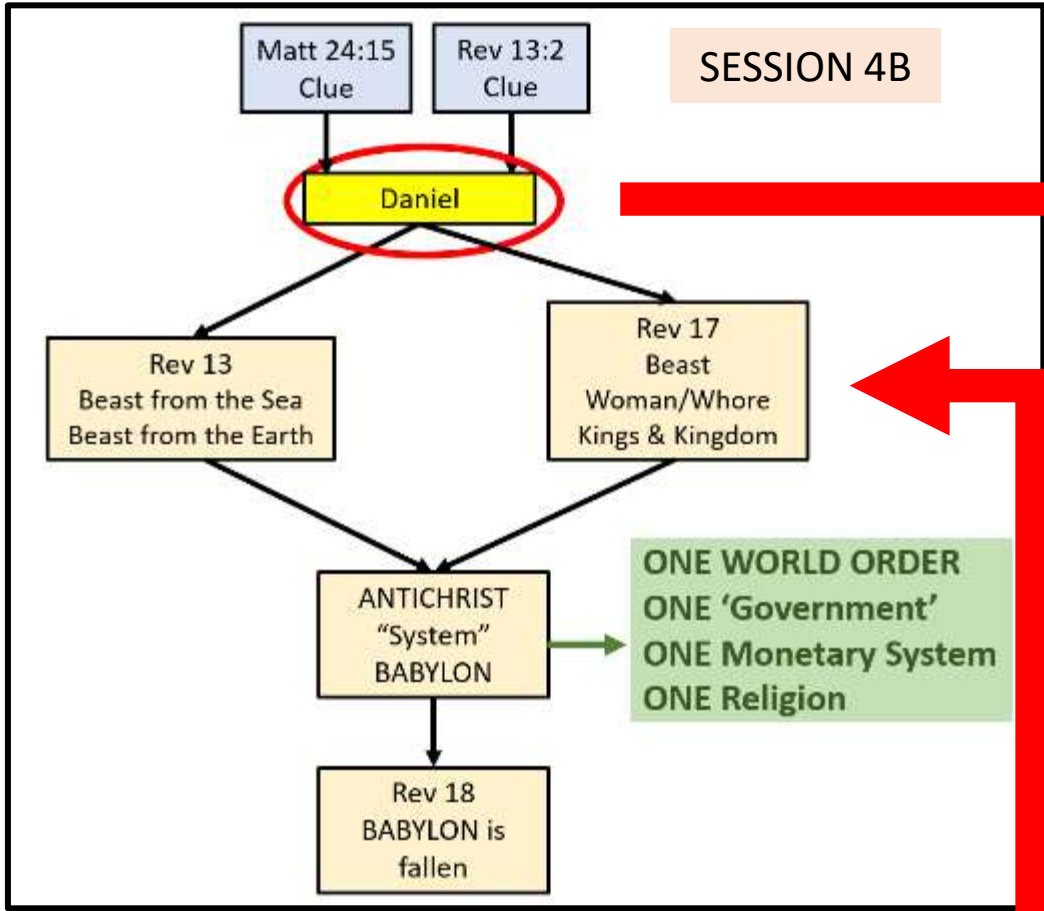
Matt 24:15
Clue

Rev 13:2
Clue

SESSION 4B

Daniel

Rev 13
Beast from the Sea
Beast from the Earth

Rev 17
Beast
Woman/Whore
Kings & Kingdom

ANTICHRIST
"System"
BABYLON

ONE WORLD ORDER
ONE 'Government'
ONE Monetary System
ONE Religion

Rev 18
BABYLON is
fallen